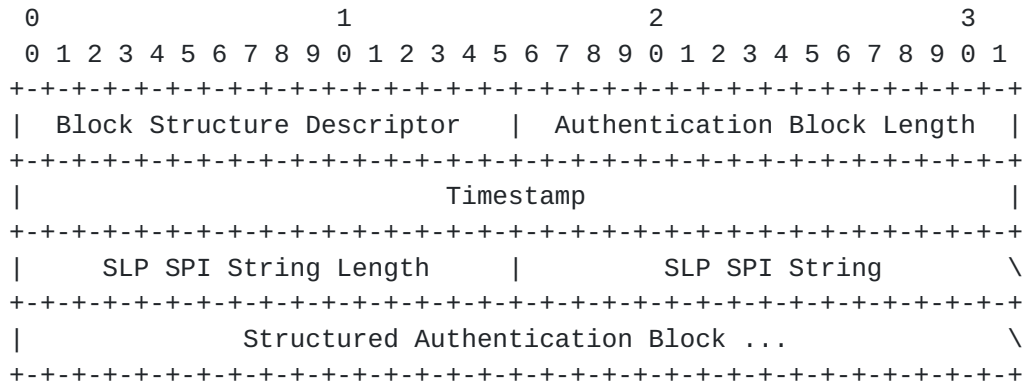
```
 0                   1                   2                   3
 0 1 2 3 4 5 6 7 8 9 0 1 2 3 4 5 6 7 8 9 0 1 2 3 4 5 6 7 8 9 0 1
+-+-+-+-+-+-+-+-+-+-+-+-+-+-+-+-+-+-+-+-+-+-+-+-+-+-+-+-+-+-+-+-+
|  Block Structure Descriptor   |  Authentication Block Length  |
+-+-+-+-+-+-+-+-+-+-+-+-+-+-+-+-+-+-+-+-+-+-+-+-+-+-+-+-+-+-+-+-+
|                           Timestamp                           |
+-+-+-+-+-+-+-+-+-+-+-+-+-+-+-+-+-+-+-+-+-+-+-+-+-+-+-+-+-+-+-+-+
|     SLP SPI String Length     |         SLP SPI String        \
+-+-+-+-+-+-+-+-+-+-+-+-+-+-+-+-+-+-+-+-+-+-+-+-+-+-+-+-+-+-+-+-+
|              Structured Authentication Block ...              \
+-+-+-+-+-+-+-+-+-+-+-+-+-+-+-+-+-+-+-+-+-+-+-+-+-+-+-+-+-+-+-+-+
```